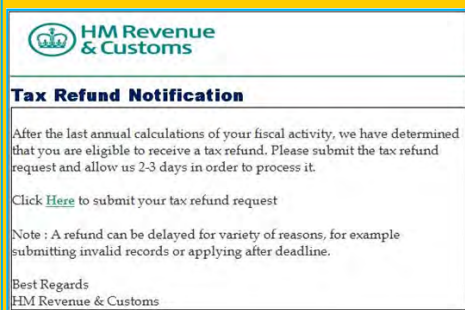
HM Revenue & Customs

Tax Refund Notification

After the last annual calculations of your fiscal activity, we have determined that you are eligible to receive a tax refund. Please submit the tax refund request and allow us 2-3 days in order to process it.

Click Here to submit your tax refund request

Note : A refund can be delayed for variety of reasons, for example submitting invalid records or applying after deadline.

Best Regards
HM Revenue & Customs